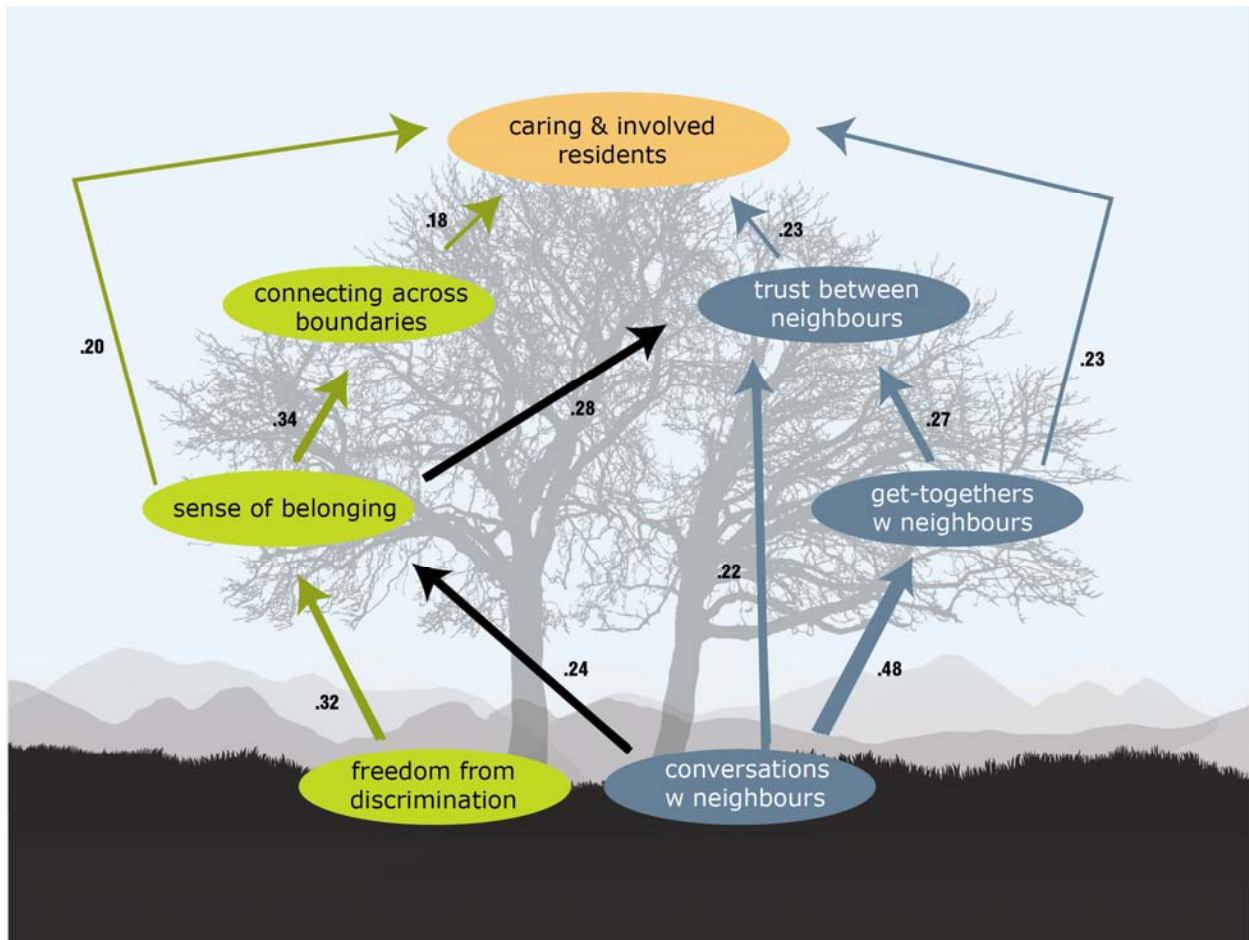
caring & involved residents

.18

.23

connecting across boundaries

trust between neighbours

.20

.23

.34

.28

.27

sense of belonging

get-togethers w neighbours

.22

.24

.48

.32

freedom from discrimination

conversations w neighbours